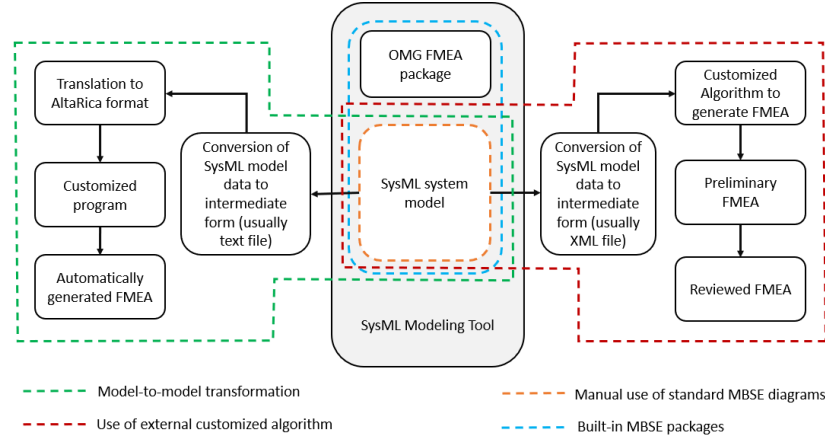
Translation to AltaRica format

Customized program

Automatically generated FMEA

Conversion of SysML model data to intermediate form (usually text file)

OMG FMEA package

SysML system model

SysML Modeling Tool

Conversion of SysML model data to intermediate form (usually XML file)

Customized Algorithm to generate FMEA

Preliminary FMEA

Reviewed FMEA

Model-to-model transformation

Use of external customized algorithm

Manual use of standard MBSE diagrams

Built-in MBSE packages